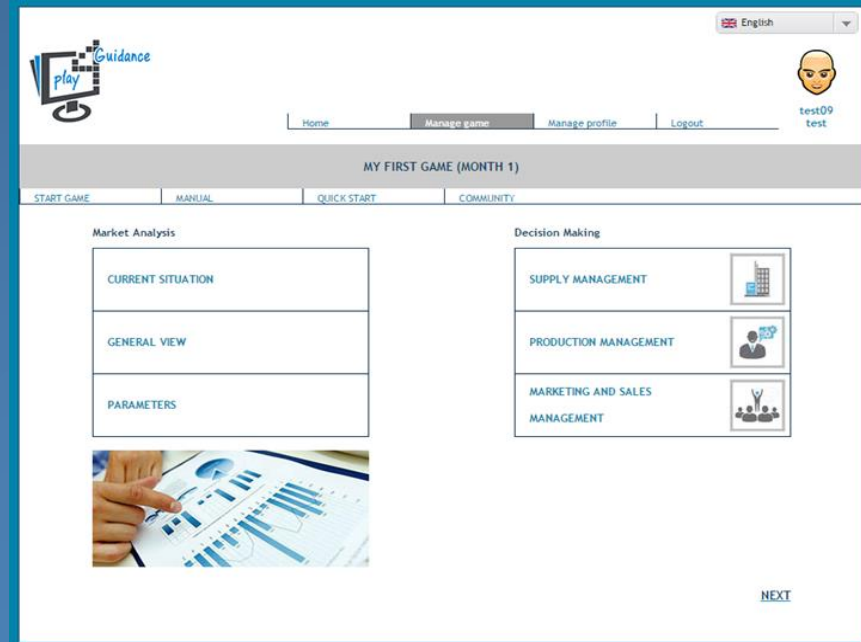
English

play Guidance

test09
test

Home | Manage game | Manage profile | Logout

MY FIRST GAME (MONTH 1)

START GAME | MANUAL | QUICK START | COMMUNITY

Market Analysis

CURRENT SITUATION

GENERAL VIEW

PARAMETERS

Decision Making

SUPPLY MANAGEMENT

PRODUCTION MANAGEMENT

MARKETING AND SALES MANAGEMENT

NEXT